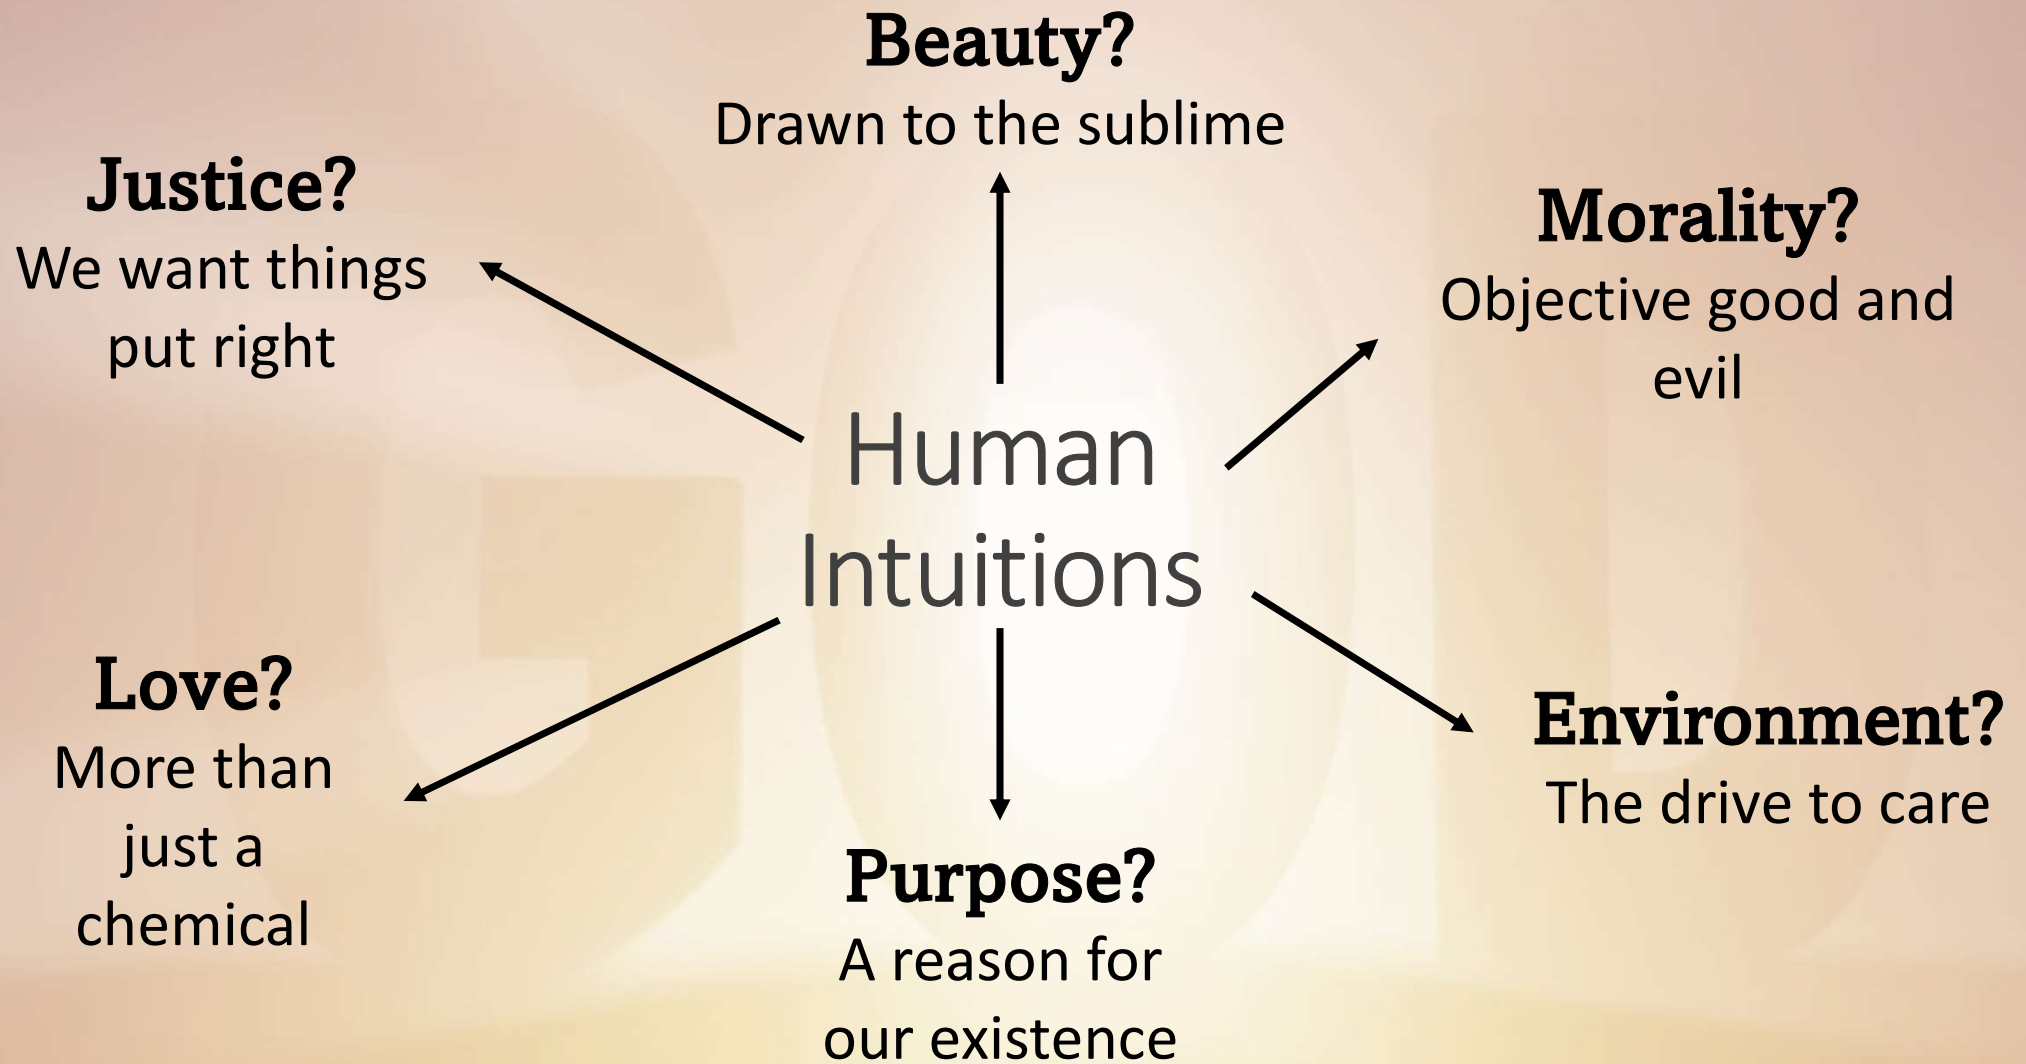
Beauty?
Drawn to the sublime

Justice?
We want things put right

Morality?
Objective good and evil

Human Intuitions

Love?
More than just a chemical

Environment?
The drive to care

Purpose?
A reason for our existence